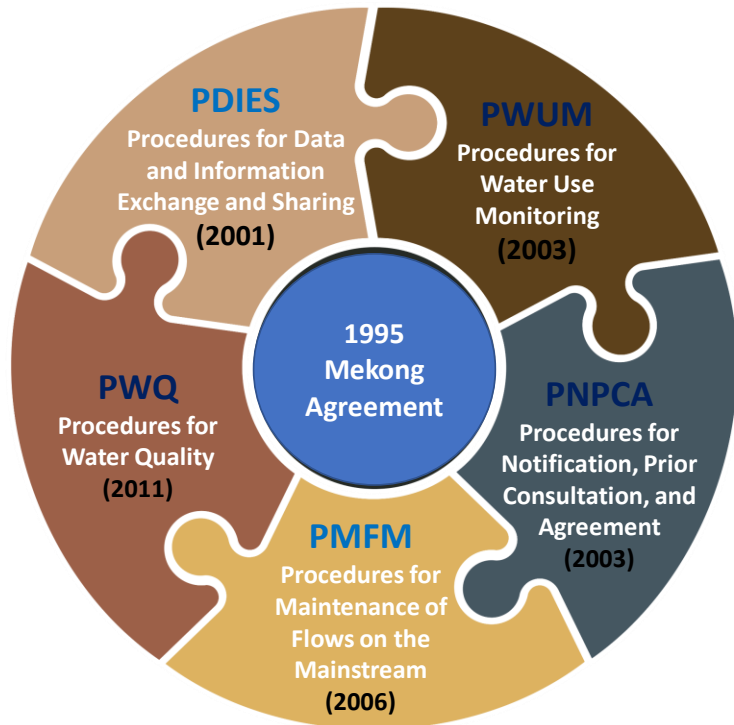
PDIES
Procedures for Data and Information Exchange and Sharing
(2001)

PWUM
Procedures for Water Use Monitoring
(2003)

1995 Mekong Agreement

PWQ
Procedures for Water Quality
(2011)

PNPCA
Procedures for Notification, Prior Consultation, and Agreement
(2003)

PMFM
Procedures for Maintenance of Flows on the Mainstream
(2006)